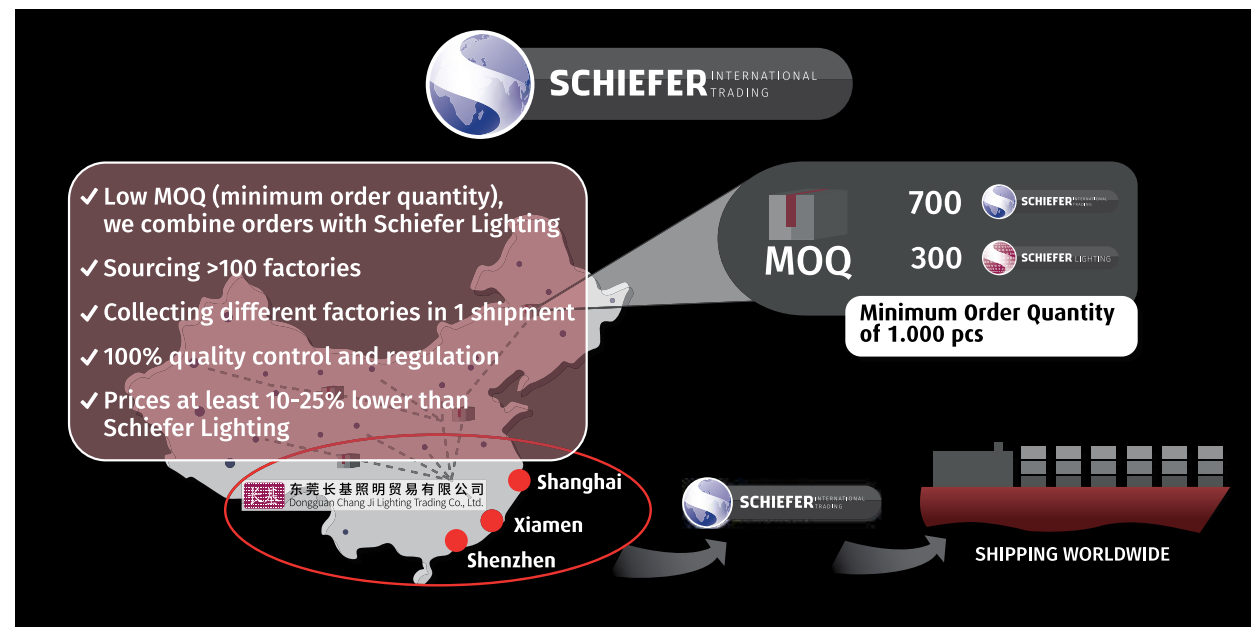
SCHIEFER INTERNATIONAL TRADING

✔ Low MOQ (minimum order quantity), we combine orders with Schiefer Lighting

✔ Sourcing >100 factories

✔ Collecting different factories in 1 shipment

✔ 100% quality control and regulation

✔ Prices at least 10-25% lower than Schiefer Lighting

MOQ

700 SCHIEFER INTERNATIONAL TRADING

300 SCHIEFER LIGHTING

Minimum Order Quantity of 1.000 pcs

长基 东莞长基照明贸易有限公司 Dongguan Chang Ji Lighting Trading Co., Ltd.

Shanghai

Xiamen

Shenzhen

SCHIEFER INTERNATIONAL TRADING

SHIPPING WORLDWIDE